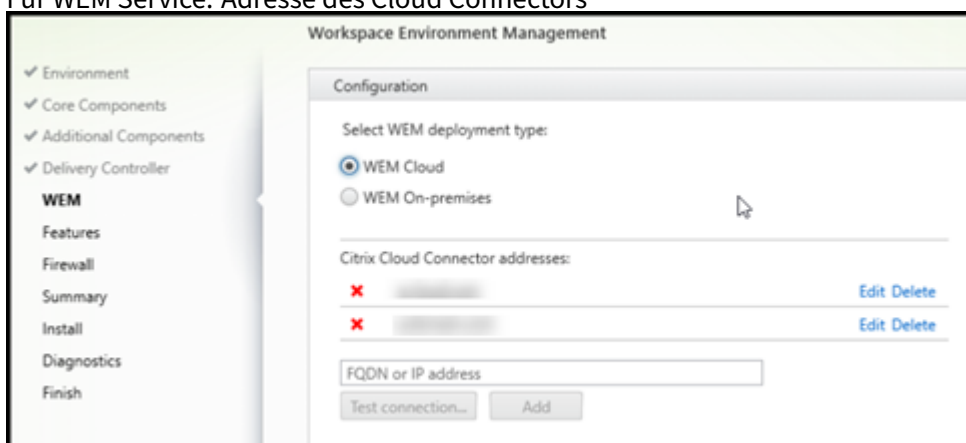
Fur WEM Service: Adresse des Cloud Connectors

Workspace Environment Management

✔ Environment
✔ Core Components
✔ Additional Components
✔ Delivery Controller
WEM
Features
Firewall
Summary
Install
Diagnostics
Finish

Configuration

Select WEM deployment type:

WEM Cloud

WEM On-premises

Citrix Cloud Connector addresses:

✖ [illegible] Edit Delete

✖ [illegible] Edit Delete

FQDN or IP address

Test connection... Add